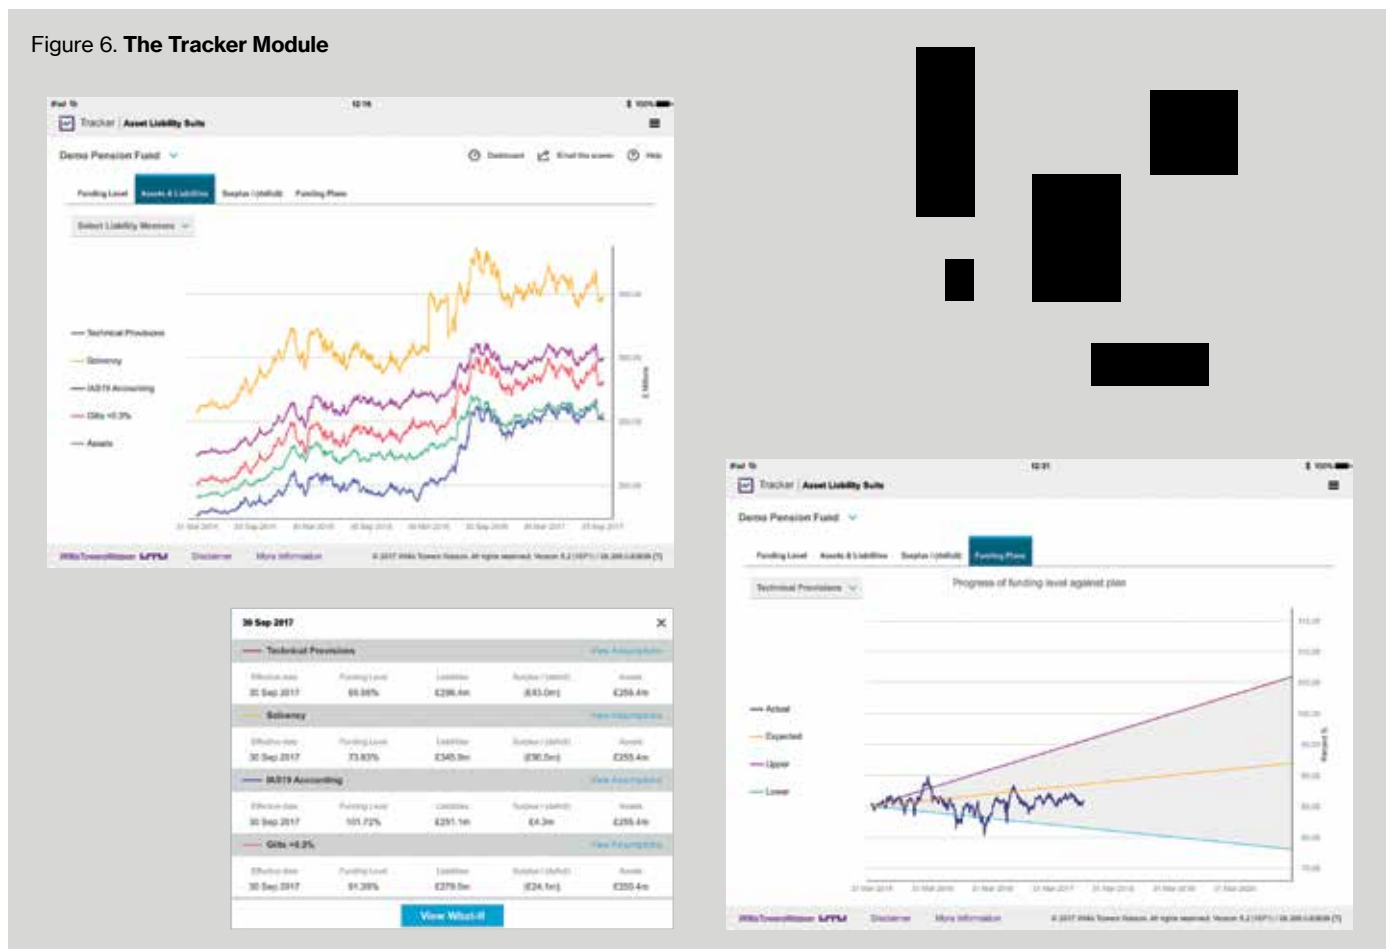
Figure 6. **The Tracker Module**

iPad 12:16

Tracker | Asset Liability Suite

Demo Pension Fund

Dashboard Email this screen Help

Funding Level Assets & Liabilities Surplus / (deficit) Funding Plans

Select Liability Measure

— Technical Provisions
— Solvency
— IAS19 Accounting
— Gilts +0.3%
— Assets

£ Millions

WillisTowersWatson LPFM Disclaimer More information © 2017 Willis Towers Watson. All rights reserved.

30 Sep 2017

— Technical Provisions View Assumptions

| Effective date | Funding Level | Liabilities | Surplus / (deficit) | Assets |
|---|---|---|---|---|
| 30 Sep 2017 | 85.56% | £298.4m | (£43.0m) | £255.4m |

— Solvency View Assumptions

| Effective date | Funding Level | Liabilities | Surplus / (deficit) | Assets |
|---|---|---|---|---|
| 30 Sep 2017 | 73.83% | £345.9m | (£90.5m) | £255.4m |

— IAS19 Accounting View Assumptions

| Effective date | Funding Level | Liabilities | Surplus / (deficit) | Assets |
|---|---|---|---|---|
| 30 Sep 2017 | 101.72% | £251.1m | £4.3m | £255.4m |

— Gilts +0.3% View Assumptions

| Effective date | Funding Level | Liabilities | Surplus / (deficit) | Assets |
|---|---|---|---|---|
| 30 Sep 2017 | 91.39% | £279.5m | (£24.1m) | £255.4m |

View What-if

iPad 12:31

Tracker | Asset Liability Suite

Demo Pension Fund

Funding Level Assets & Liabilities Surplus / (deficit) Funding Plans

Technical Provisions

Progress of funding level against plan

— Actual
— Expected
— Upper
— Lower

WillisTowersWatson LPFM Disclaimer More information © 2017 Willis Towers Watson. All rights reserved.